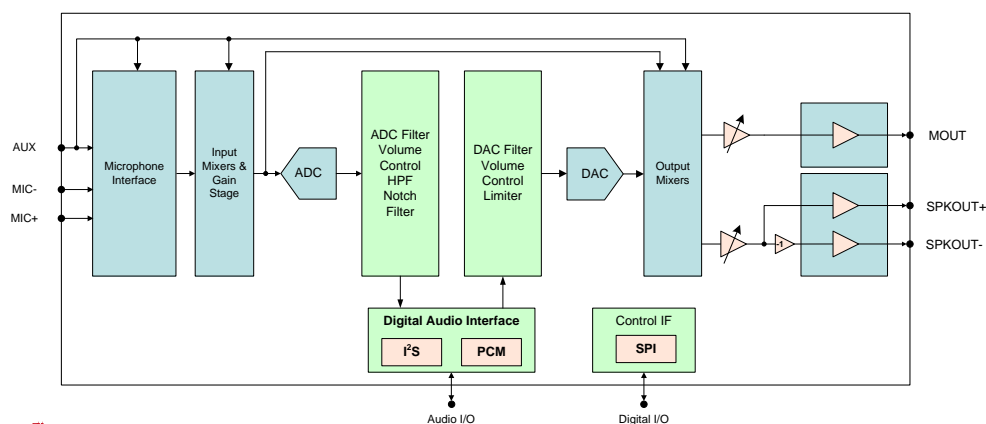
AUX

MIC-

MIC+

Microphone Interface

Input Mixers & Gain Stage

ADC

ADC Filter Volume Control HPF Notch Filter

DAC Filter Volume Control Limiter

DAC

Output Mixers

MOUT

SPKOUT+

-1

SPKOUT-

Digital Audio Interface

I$^2$S

PCM

Control IF

SPI

Audio I/O

Digital I/O